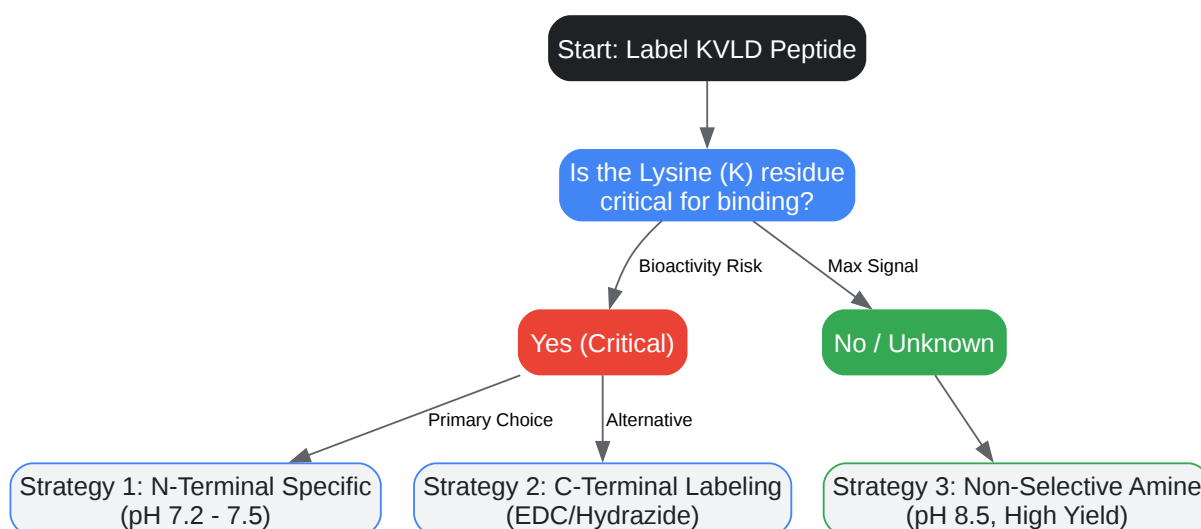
Start: Label KVLD Peptide

Is the Lysine (K) residue critical for binding?

Bioactivity Risk

Max Signal

Yes (Critical)

No / Unknown

Primary Choice

Alternative

Strategy 1: N-Terminal Specific (pH 7.2 - 7.5)

Strategy 2: C-Terminal Labeling (EDC/Hydrazide)

Strategy 3: Non-Selective Amine (pH 8.5, High Yield)